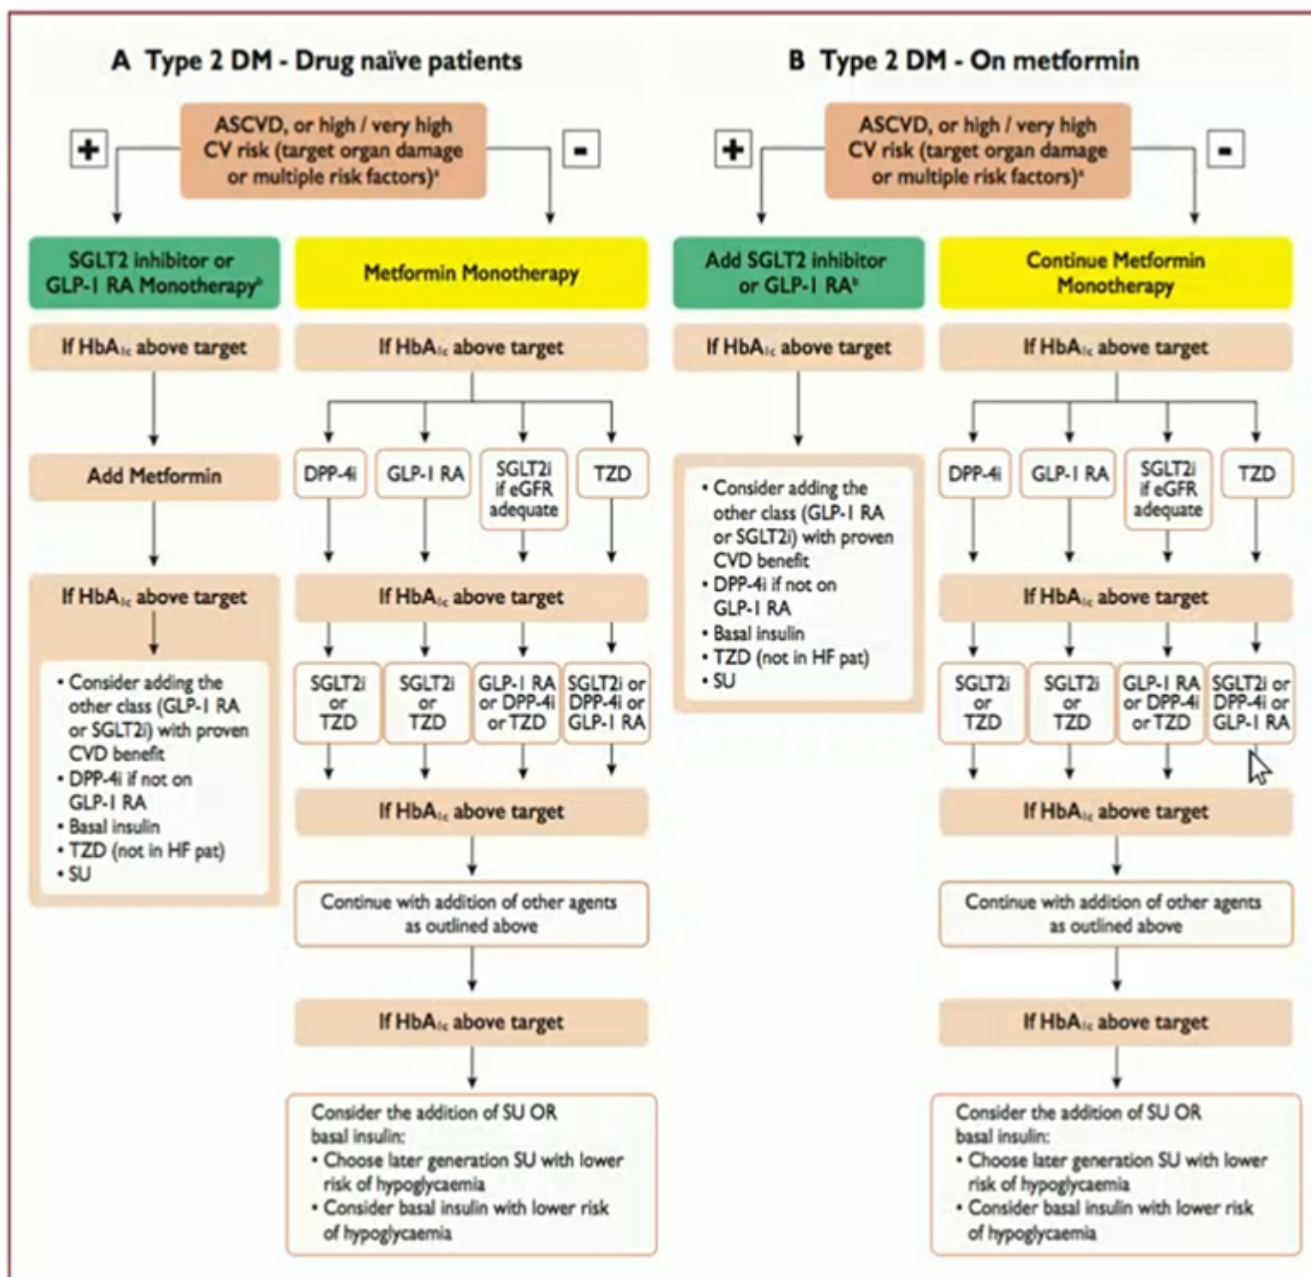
A Type 2 DM - Drug naïve patients

ASCVD, or high / very high CV risk (target organ damage or multiple risk factors)$^a$

+

-

SGLT2 inhibitor or GLP-1 RA Monotherapy$^b$

If HbA$_{1c}$ above target

Add Metformin

If HbA$_{1c}$ above target

• Consider adding the other class (GLP-1 RA or SGLT2i) with proven CVD benefit
• DPP-4i if not on GLP-1 RA
• Basal insulin
• TZD (not in HF pat)
• SU

Metformin Monotherapy

If HbA$_{1c}$ above target

DPP-4i

GLP-1 RA

SGLT2i if eGFR adequate

TZD

If HbA$_{1c}$ above target

SGLT2i or TZD

SGLT2i or TZD

GLP-1 RA or DPP-4i or TZD

SGLT2i or DPP-4i or GLP-1 RA

If HbA$_{1c}$ above target

Continue with addition of other agents as outlined above

If HbA$_{1c}$ above target

Consider the addition of SU OR basal insulin:
• Choose later generation SU with lower risk of hypoglycaemia
• Consider basal insulin with lower risk of hypoglycaemia

B Type 2 DM - On metformin

ASCVD, or high / very high CV risk (target organ damage or multiple risk factors)$^a$

+

-

Add SGLT2 inhibitor or GLP-1 RA$^b$

If HbA$_{1c}$ above target

• Consider adding the other class (GLP-1 RA or SGLT2i) with proven CVD benefit
• DPP-4i if not on GLP-1 RA
• Basal insulin
• TZD (not in HF pat)
• SU

Continue Metformin Monotherapy

If HbA$_{1c}$ above target

DPP-4i

GLP-1 RA

SGLT2i if eGFR adequate

TZD

If HbA$_{1c}$ above target

SGLT2i or TZD

SGLT2i or TZD

GLP-1 RA or DPP-4i or TZD

SGLT2i or DPP-4i or GLP-1 RA

If HbA$_{1c}$ above target

Continue with addition of other agents as outlined above

If HbA$_{1c}$ above target

Consider the addition of SU OR basal insulin:
• Choose later generation SU with lower risk of hypoglycaemia
• Consider basal insulin with lower risk of hypoglycaemia